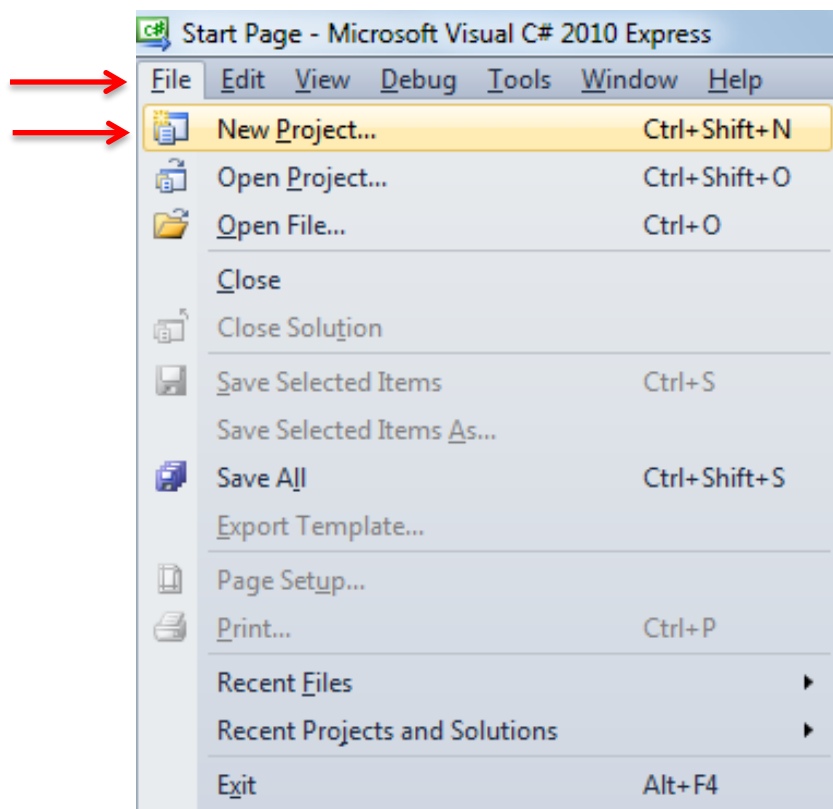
Start Page - Microsoft Visual C# 2010 Express

File Edit View Debug Tools Window Help

New Project... Ctrl+Shift+N
Open Project... Ctrl+Shift+O
Open File... Ctrl+O
Close
Close Solution
Save Selected Items Ctrl+S
Save Selected Items As...
Save All Ctrl+Shift+S
Export Template...
Page Setup...
Print... Ctrl+P
Recent Files
Recent Projects and Solutions
Exit Alt+F4